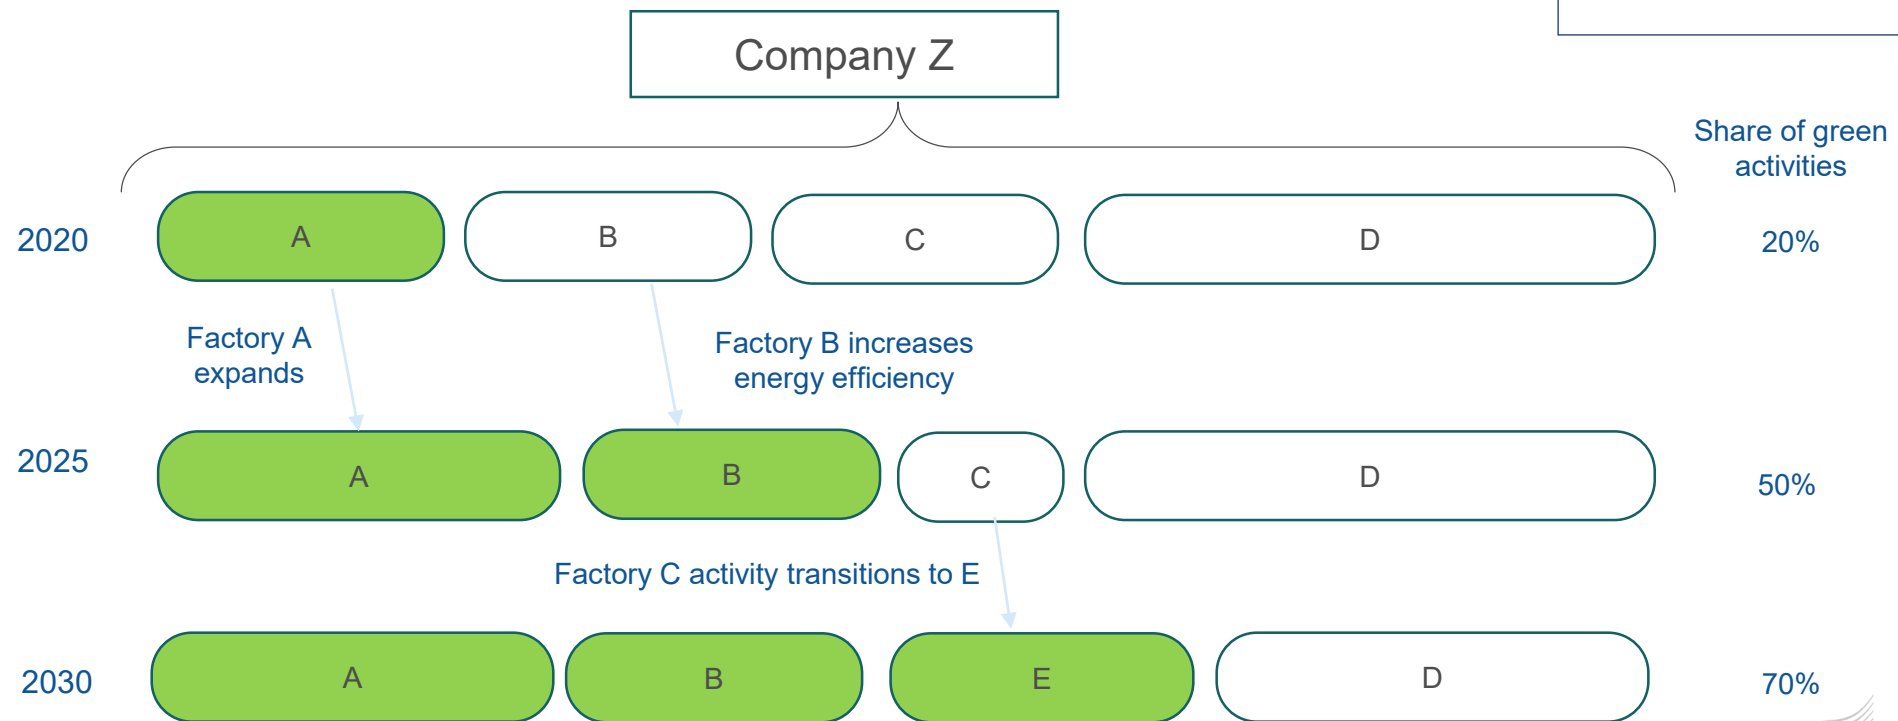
Company Z

Share of green activities

2020

A

B

C

D

20%

Factory A expands

Factory B increases energy efficiency

2025

A

B

C

D

50%

Factory C activity transitions to E

2030

A

B

E

D

70%